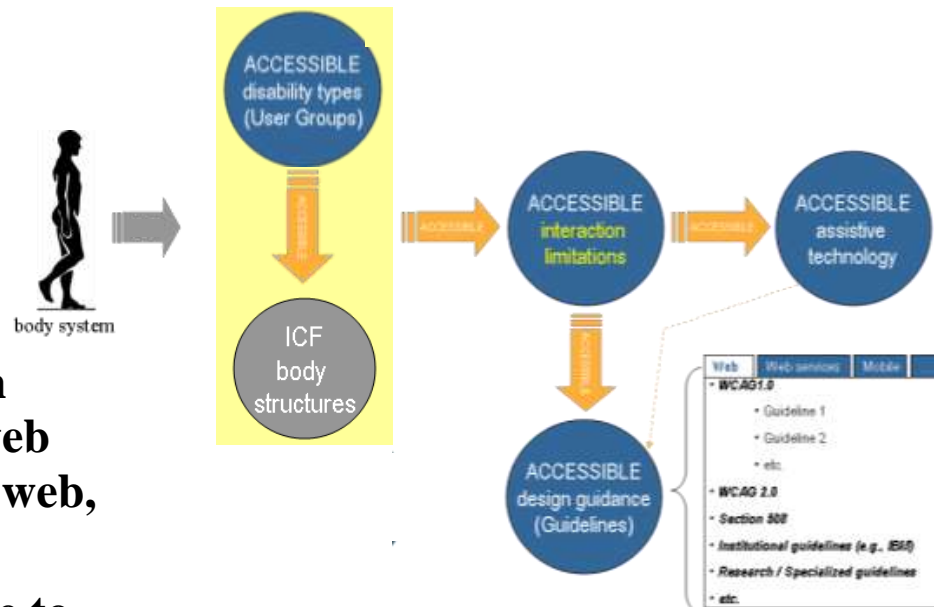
body system

ACCESSIBLE disability types (User Groups)

ACCESSIBLE

ICF body structures

ACCESSIBLE

ACCESSIBLE interaction limitations

ACCESSIBLE

ACCESSIBLE assistive technology

ACCESSIBLE

ACCESSIBLE design guidance (Guidelines)

n
eb
web,
e to

| Web | Web services | Mobile |
|---|---|---|

• WCAG1.0
• Guideline 1
• Guideline 2
• etc.
• WCAG 2.0
• Section 508
• Institutional guidelines (e.g., IBM)
• Research / Specialized guidelines
• etc.